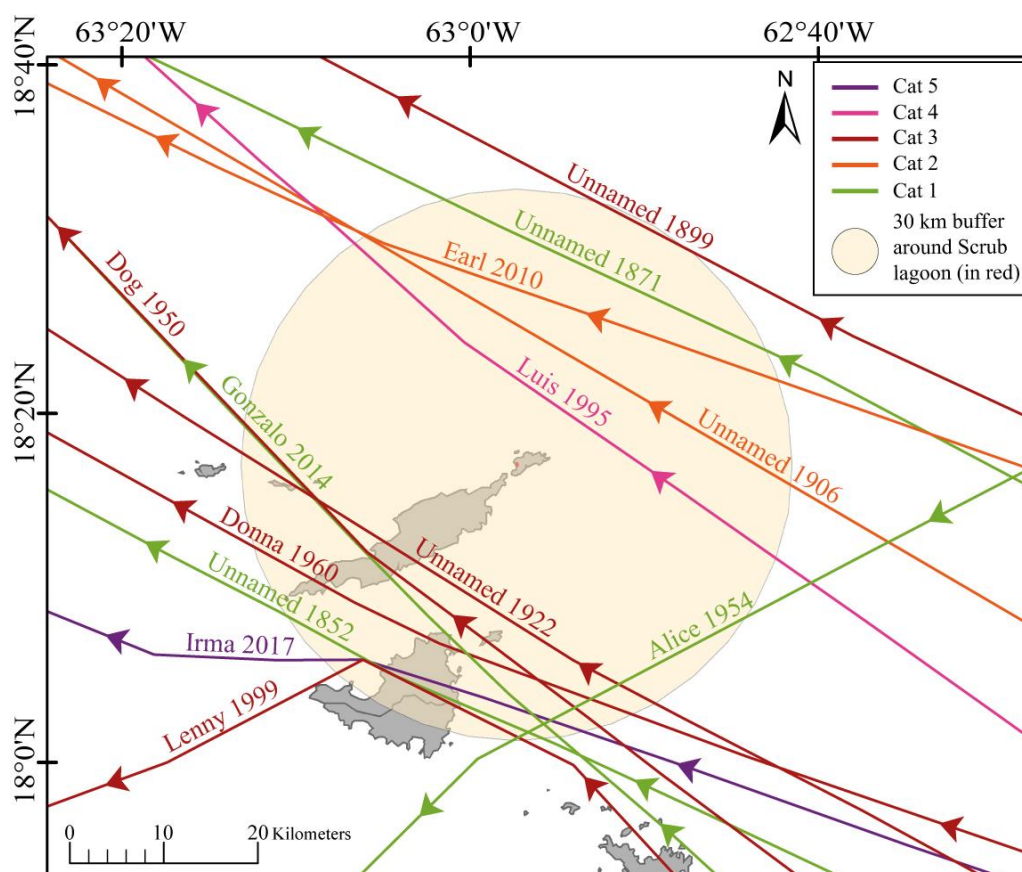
63°20'W
63°0'W
62°40'W
18°40'N
18°20'N
18°0'N
N
Cat 5
Cat 4
Cat 3
Cat 2
Cat 1
30 km buffer around Scrub lagoon (in red)
Unnamed 1899
Unnamed 1871
Earl 2010
Dog 1950
Luis 1995
Unnamed 1906
Gonzalo 2014
Donna 1960
Unnamed 1922
Unnamed 1852
Alice 1954
Irma 2017
Lenny 1999
0
10
20 Kilometers